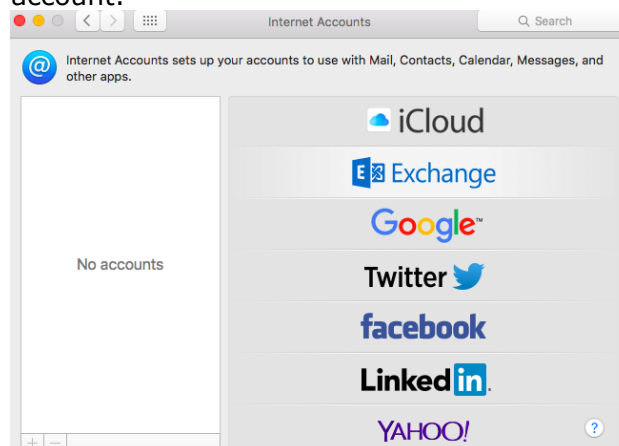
account.

Internet Accounts

Search

Internet Accounts sets up your accounts to use with Mail, Contacts, Calendar, Messages, and other apps.

No accounts

+ −

iCloud

Exchange

Google

Twitter

facebook

Linked in

YAHOO!

?